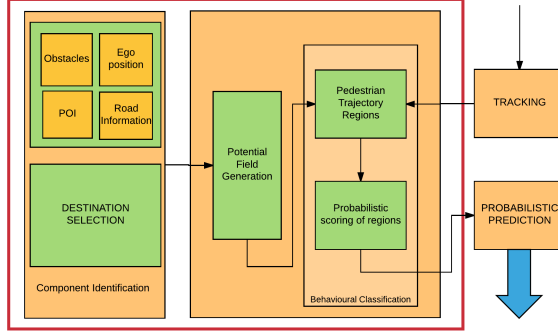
Obstacles

Ego position

POI

Road Information

DESTINATION SELECTION

Component Identification

Potential Field Generation

Pedestrian Trajectory Regions

Probabilistic scoring of regions

Behavioural Classification

TRACKING

PROBABILISTIC PREDICTION